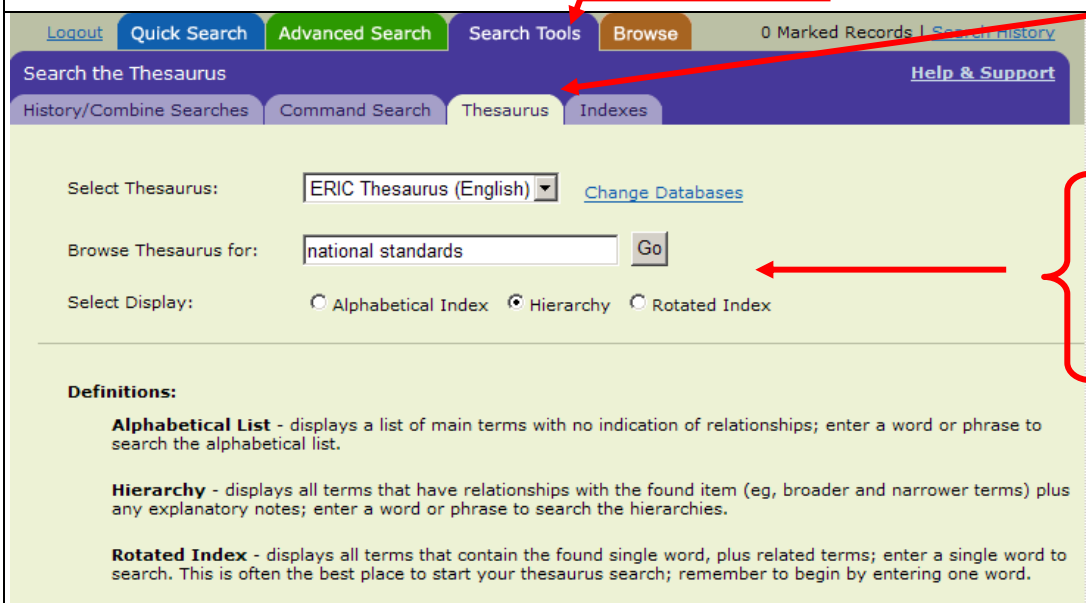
Logout Quick Search Advanced Search Search Tools Browse 0 Marked Records | Search History

Search the Thesaurus

Help & Support

History/Combine Searches Command Search Thesaurus Indexes

Select Thesaurus: ERIC Thesaurus (English) Change Databases

Browse Thesaurus for: national standards Go

Select Display: Alphabetical Index Hierarchy Rotated Index

Definitions:

Alphabetical List - displays a list of main terms with no indication of relationships; enter a word or phrase to search the alphabetical list.

Hierarchy - displays all terms that have relationships with the found item (eg, broader and narrower terms) plus any explanatory notes; enter a word or phrase to search the hierarchies.

Rotated Index - displays all terms that contain the found single word, plus related terms; enter a single word to search. This is often the best place to start your thesaurus search; remember to begin by entering one word.